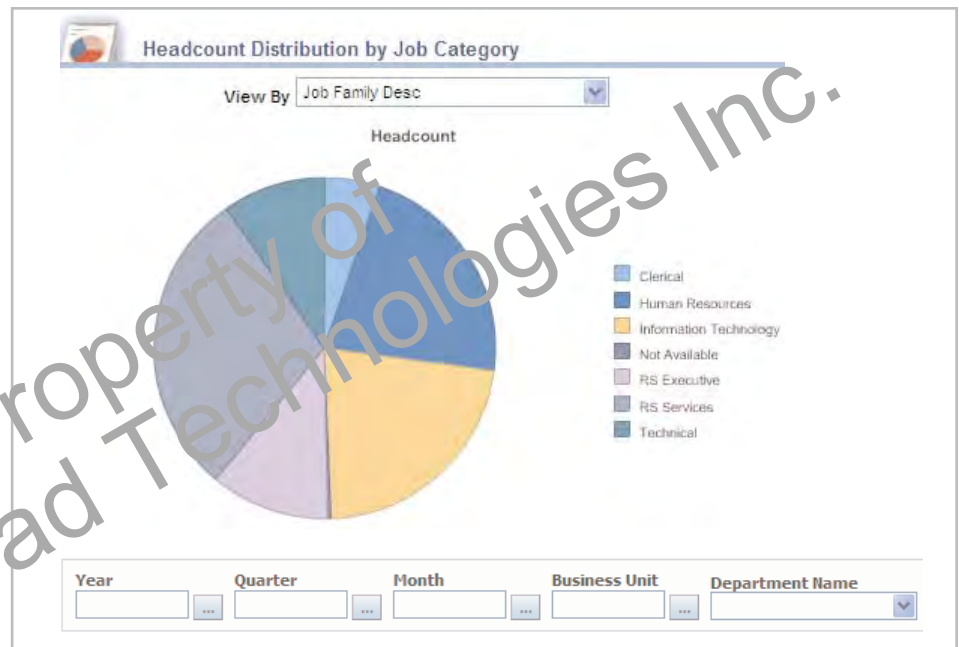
Headcount Distribution by Job Category

View By Job Family Desc

Headcount

Clerical
Human Resources
Information Technology
Not Available
RS Executive
RS Services
Technical

Year ... Quarter ... Month ... Business Unit ... Department Name

roperty of
ad Technologies Inc.